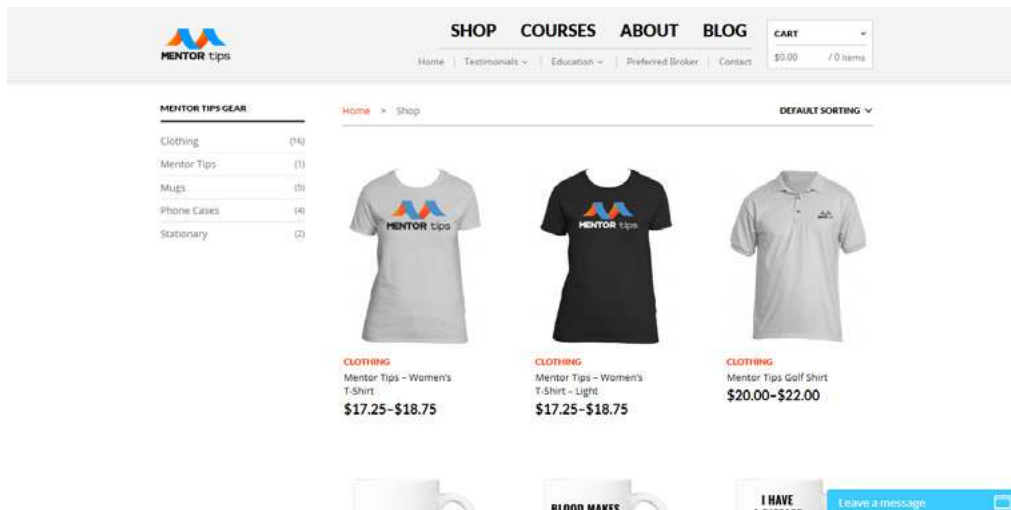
MENTOR tips

SHOP COURSES ABOUT BLOG

Home | Testimonials ⌄ | Education ⌄ | Preferred Broker | Contact

CART
$0.00 / 0 items

MENTOR TIPS GEAR

Clothing (16)
Mentor Tips (1)
Mugs (5)
Phone Cases (4)
Stationary (2)

Home > Shop

DEFAULT SORTING

MENTOR tips

CLOTHING
Mentor Tips – Women's T-Shirt
$17.25–$18.75

MENTOR tips

CLOTHING
Mentor Tips – Women's T-Shirt – Light
$17.25–$18.75

CLOTHING
Mentor Tips Golf Shirt
$20.00–$22.00

BLOOD MAKES

I HAVE

Leave a message